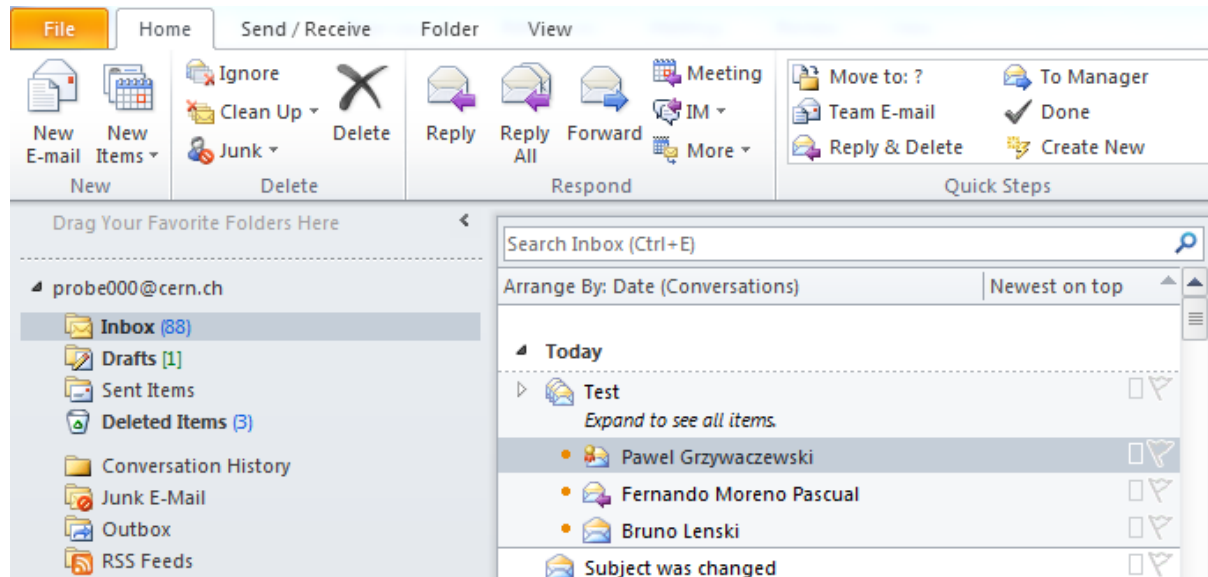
File Home Send / Receive Folder View

New E-mail New Items ▾
New

Ignore
Clean Up ▾
Junk ▾
Delete
Delete

Reply Reply All Forward
Meeting
IM ▾
More ▾
Respond

Move to: ?
Team E-mail
Reply & Delete
To Manager
Done
Create New
Quick Steps

Drag Your Favorite Folders Here

probe000@cern.ch
Inbox (88)
Drafts [1]
Sent Items
Deleted Items (3)
Conversation History
Junk E-Mail
Outbox
RSS Feeds

Search Inbox (Ctrl+E)
Arrange By: Date (Conversations)
Newest on top

Today
Test
Expand to see all items.
Pawel Grzywaczewski
Fernando Moreno Pascual
Bruno Lenski
Subject was changed